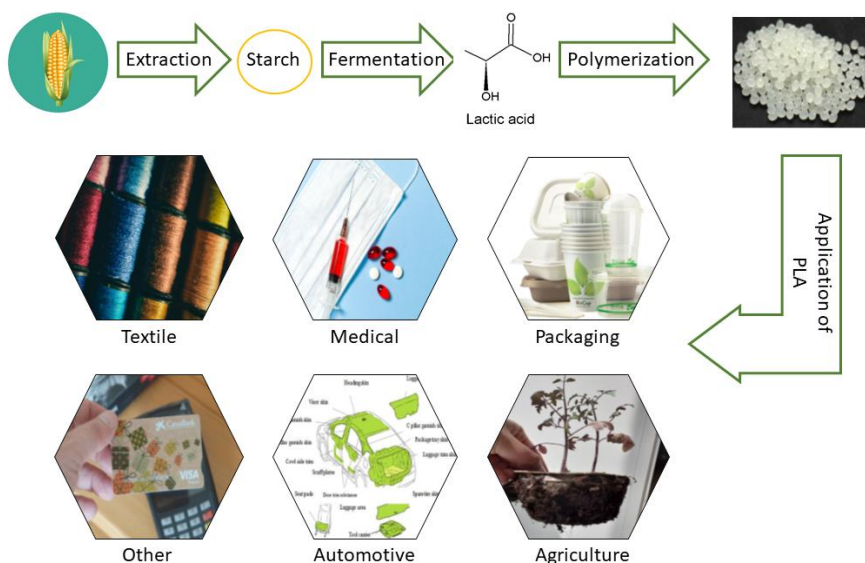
Extraction
Starch
Fermentation
O
OH
OH
Lactic acid
Polymerization

Application of PLA

Textile
Medical
Packaging

Headlining trim
Luggage
Visor trim
Pillar garnish trim
Cowl side trim
Scuff plates
Seat pads
Door trim substrates
Luggage area
Tool carrier
Cyl. garnish trim
Package tray trim
Luggage trim
Spare tire cover

Other
Automotive
Agriculture